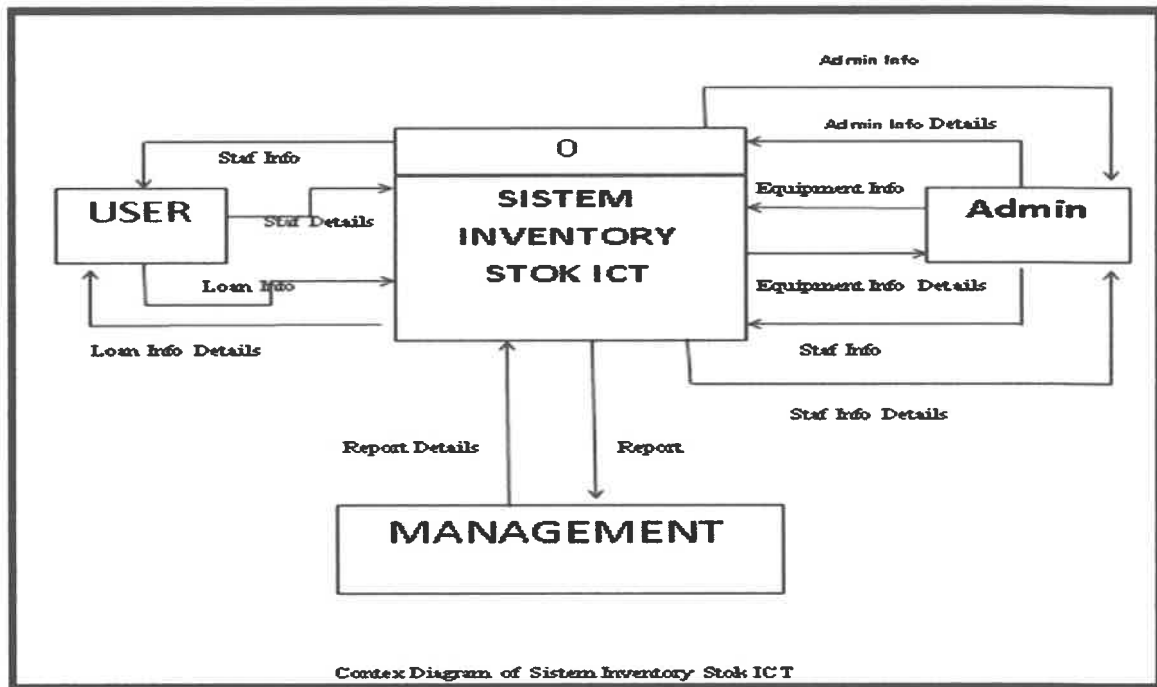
Admin Info

Admin Info Details

Staf Info

0

SISTEM INVENTORY STOK ICT

USER

Staf Details

Equipment Info

Admin

Loan Info

Equipment Info Details

Loan Info Details

Staf Info

Staf Info Details

Report Details

Report

MANAGEMENT

Contex Diagram of Sistem Inventory Stok ICT